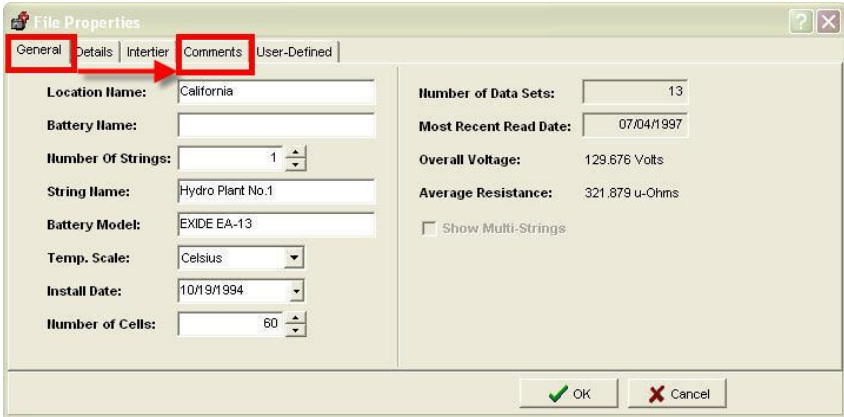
File Properties

General | Details | Intertier | Comments | User-Defined

Location Name: California

Battery Name:

Number Of Strings: 1

String Name: Hydro Plant No.1

Battery Model: EXIDE EA-13

Temp. Scale: Celsius

Install Date: 10/19/1994

Number of Cells: 60

Number of Data Sets: 13

Most Recent Read Date: 07/04/1997

Overall Voltage: 129.676 Volts

Average Resistance: 321.879 u-Ohms

Show Multi-Strings

OK

Cancel